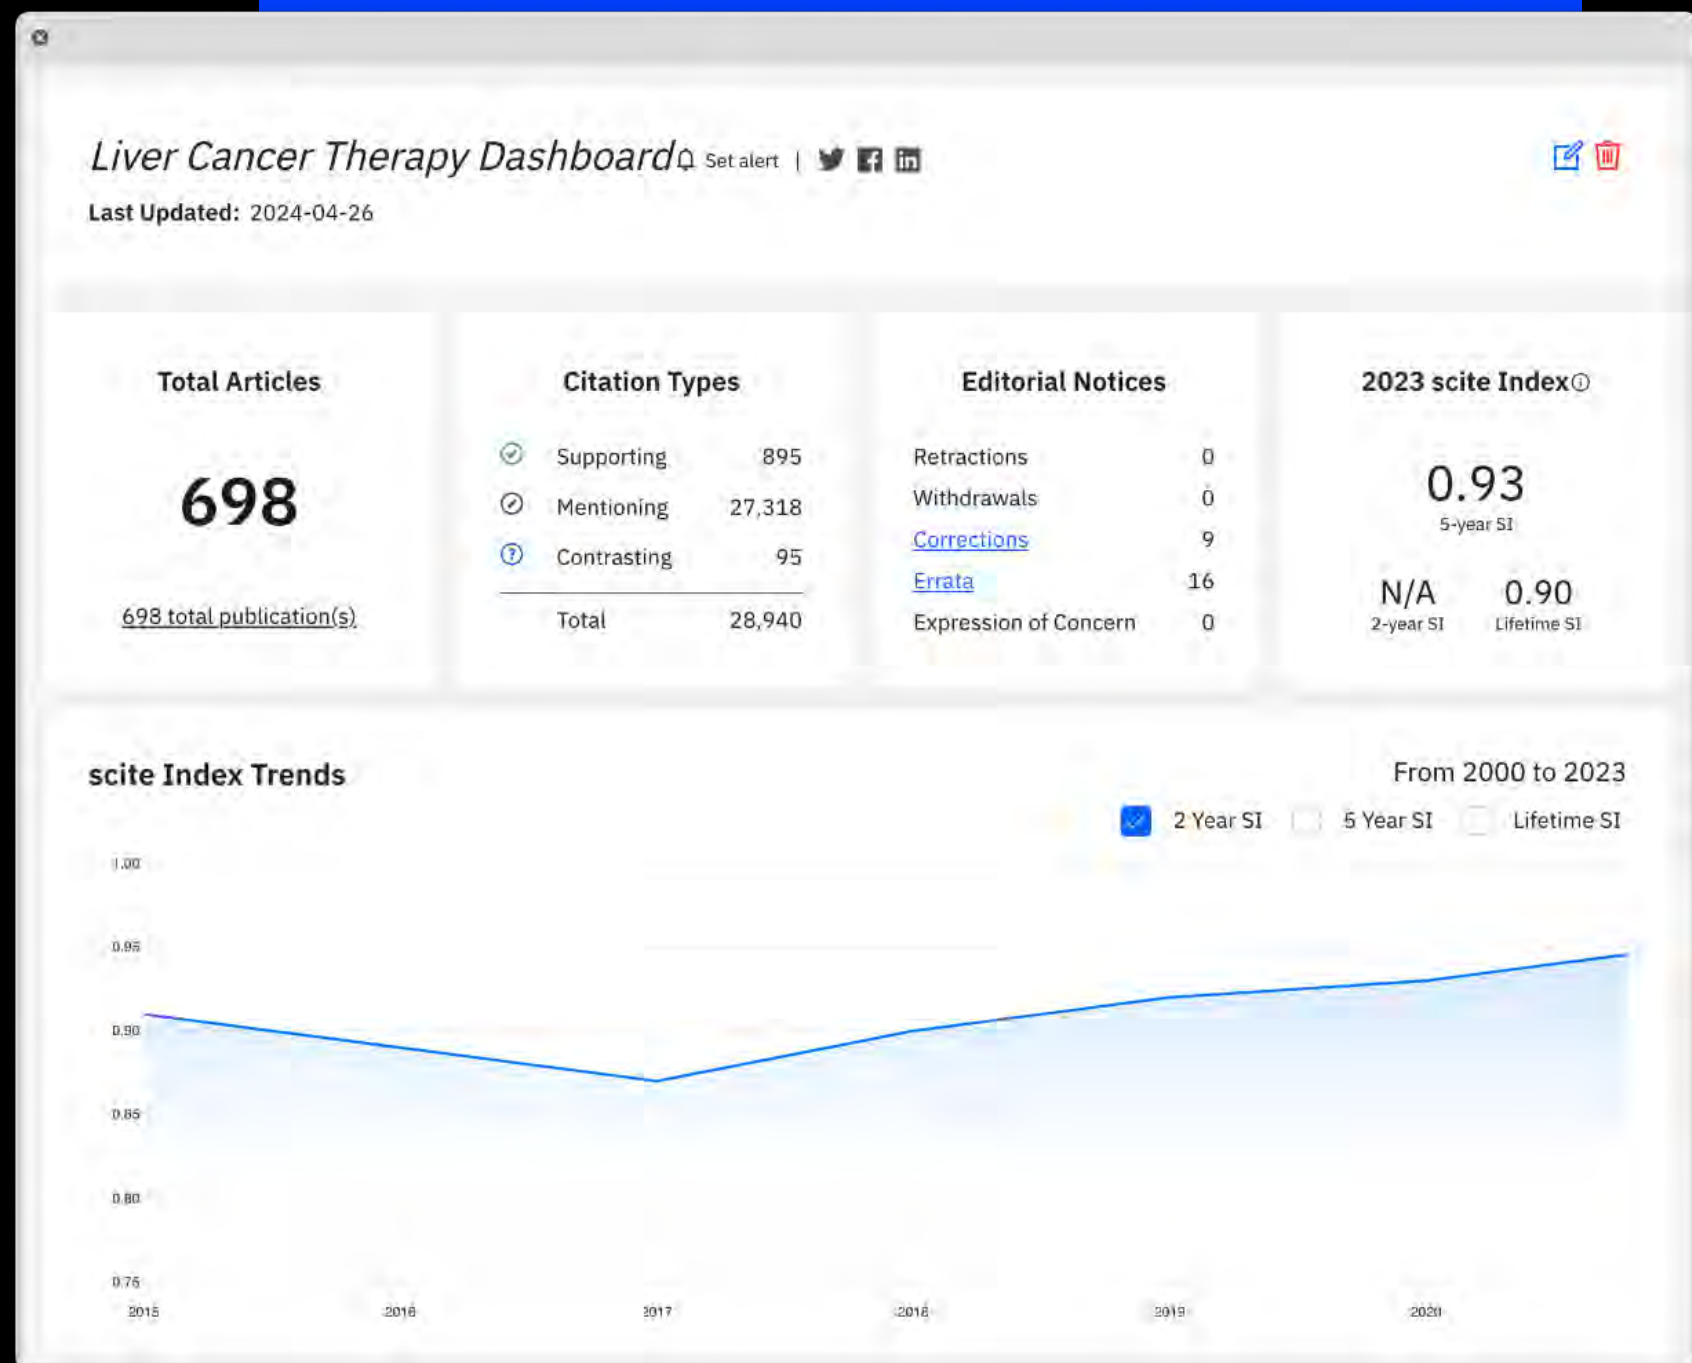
*Liver Cancer Therapy Dashboard* Set alert |

**Last Updated:** 2024-04-26

**Total Articles**

**698**

698 total publication(s)

**Citation Types**

| | | |
|---|---|---|
| | Supporting | 895 |
| | Mentioning | 27,318 |
| | Contrasting | 95 |
| | Total | 28,940 |

**Editorial Notices**

| | |
|---|---|
| Retractions | 0 |
| Withdrawals | 0 |
| Corrections | 9 |
| Errata | 16 |
| Expression of Concern | 0 |

**2023 scite Index**

0.93
5-year SI

N/A
2-year SI

0.90
Lifetime SI

**scite Index Trends**

From 2000 to 2023

2 Year SI 5 Year SI Lifetime SI

1.00
0.95
0.90
0.85
0.80
0.75

2015 2016 2017 2018 2019 2020